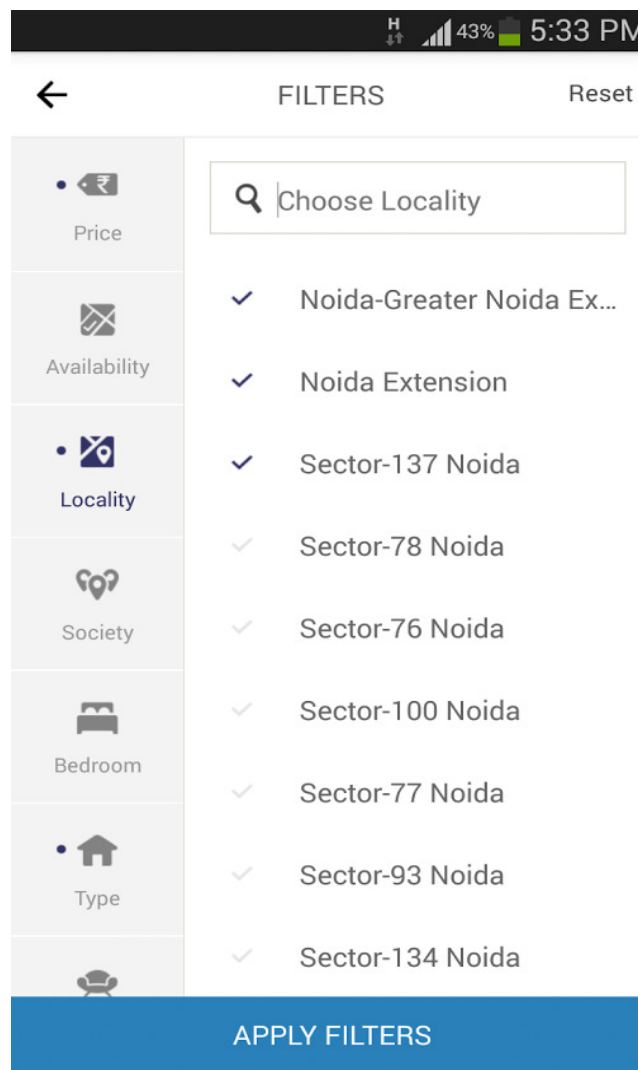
H 43% 5:33 PM

FILTERS

Reset

Price

Availability

Locality

Society

Bedroom

Type

Choose Locality

Noida-Greater Noida Ex...

Noida Extension

Sector-137 Noida

Sector-78 Noida

Sector-76 Noida

Sector-100 Noida

Sector-77 Noida

Sector-93 Noida

Sector-134 Noida

APPLY FILTERS